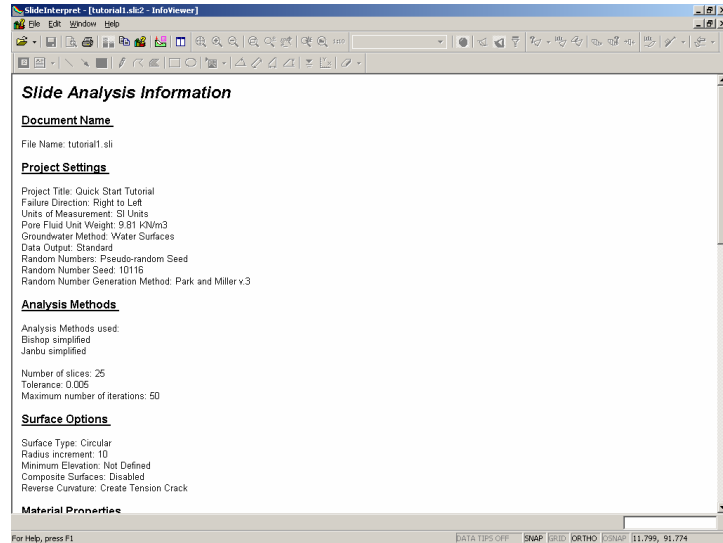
SlideInterpret - [tutorial1.sli2 - InfoViewer]

File Edit Window Help

Slide Analysis Information

Document Name

File Name: tutorial1.sli

Project Settings

Project Title: Quick Start Tutorial
Failure Direction: Right to Left
Units of Measurement: SI Units
Pore Fluid Unit Weight: 9.81 kN/m3
Groundwater Method: Water Surfaces
Data Output: Standard
Random Numbers: Pseudo-random Seed
Random Number Seed: 10116
Random Number Generation Method: Park and Miller v.3

Analysis Methods

Analysis Methods used:
Bishop simplified
Janbu simplified

Number of slices: 25
Tolerance: 0.005
Maximum number of iterations: 50

Surface Options

Surface Type: Circular
Radius increment: 10
Minimum Elevation: Not Defined
Composite Surfaces: Disabled
Reverse Curvature: Create Tension Crack

Material Properties

For Help, press F1

DATA TIPS OFF SNAP GRID ORTHO OSNAP 11.799, 91.774